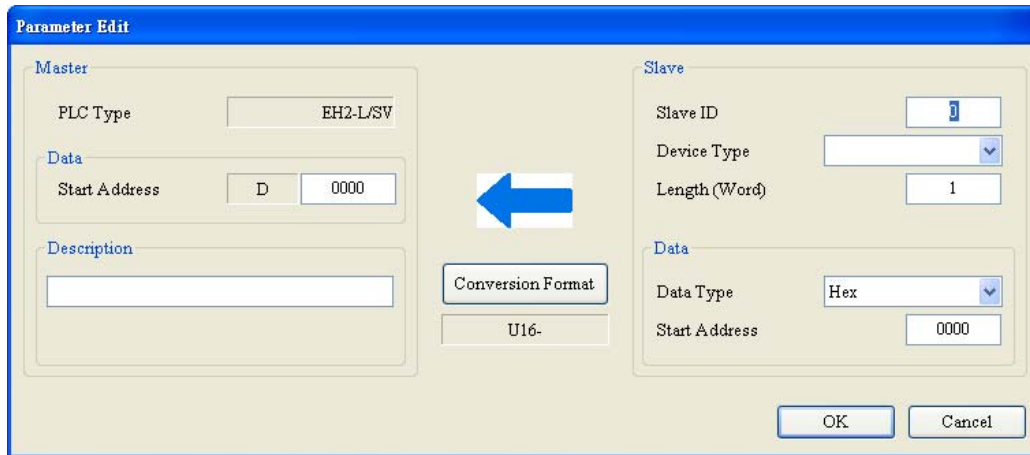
Parameter Edit

Master

PLC Type EH2-L/SV

Data

Start Address D 0000

Description

Conversion Format

U16-

Slave

Slave ID 0

Device Type

Length (Word) 1

Data

Data Type Hex

Start Address 0000

OK Cancel